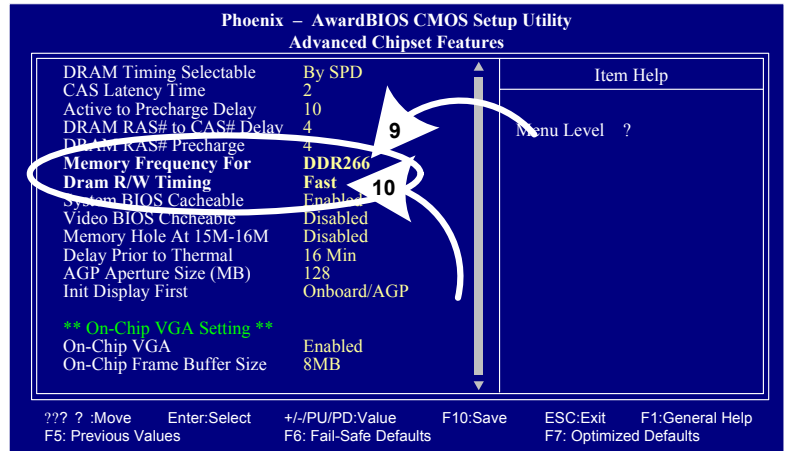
Phoenix – AwardBIOS CMOS Setup Utility
Advanced Chipset Features

| | | Item Help |
|---|---|---|
| DRAM Timing Selectable | By SPD | |
| CAS Latency Time | 2 | |
| Active to Precharge Delay | 10 | |
| DRAM RAS# to CAS# Delay | 4 | Menu Level ? |
| DRAM RAS# Precharge | 4 | |
| Memory Frequency For | DDR266 | |
| Dram R/W Timing | Fast | |
| System BIOS Cacheable | Enabled | |
| Video BIOS Chcheable | Disabled | |
| Memory Hole At 15M-16M | Disabled | |
| Delay Prior to Thermal | 16 Min | |
| AGP Aperture Size (MB) | 128 | |
| Init Display First | Onboard/AGP | |
| ** On-Chip VGA Setting ** | | |
| On-Chip VGA | Enabled | |
| On-Chip Frame Buffer Size | 8MB | |

9

10

??? ? :Move Enter:Select +/-/PU/PD:Value F10:Save ESC:Exit F1:General Help
F5: Previous Values F6: Fail-Safe Defaults F7: Optimized Defaults